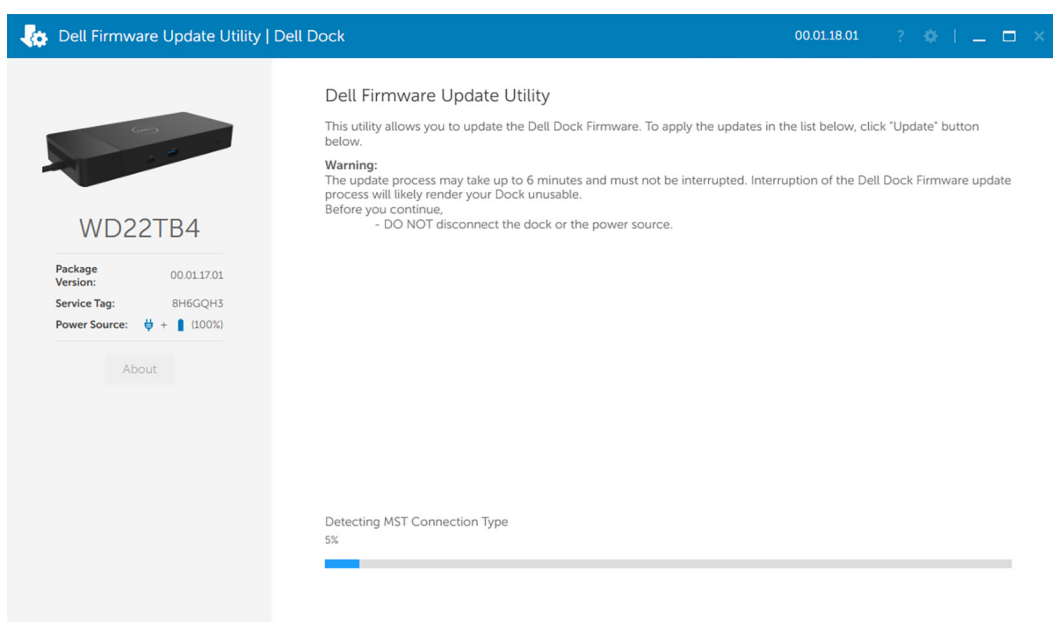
Dell Firmware Update Utility | Dell Dock

00.01.18.01

?

WD22TB4

| Package Version: | 00.01.17.01 |
|---|---|
| Service Tag: | 8H6GQH3 |
| Power Source: | + (100%) |

About

Dell Firmware Update Utility

This utility allows you to update the Dell Dock Firmware. To apply the updates in the list below, click "Update" button below.

Warning:
The update process may take up to 6 minutes and must not be interrupted. Interruption of the Dell Dock Firmware update process will likely render your Dock unusable.
Before you continue,
- DO NOT disconnect the dock or the power source.

Detecting MST Connection Type
5%